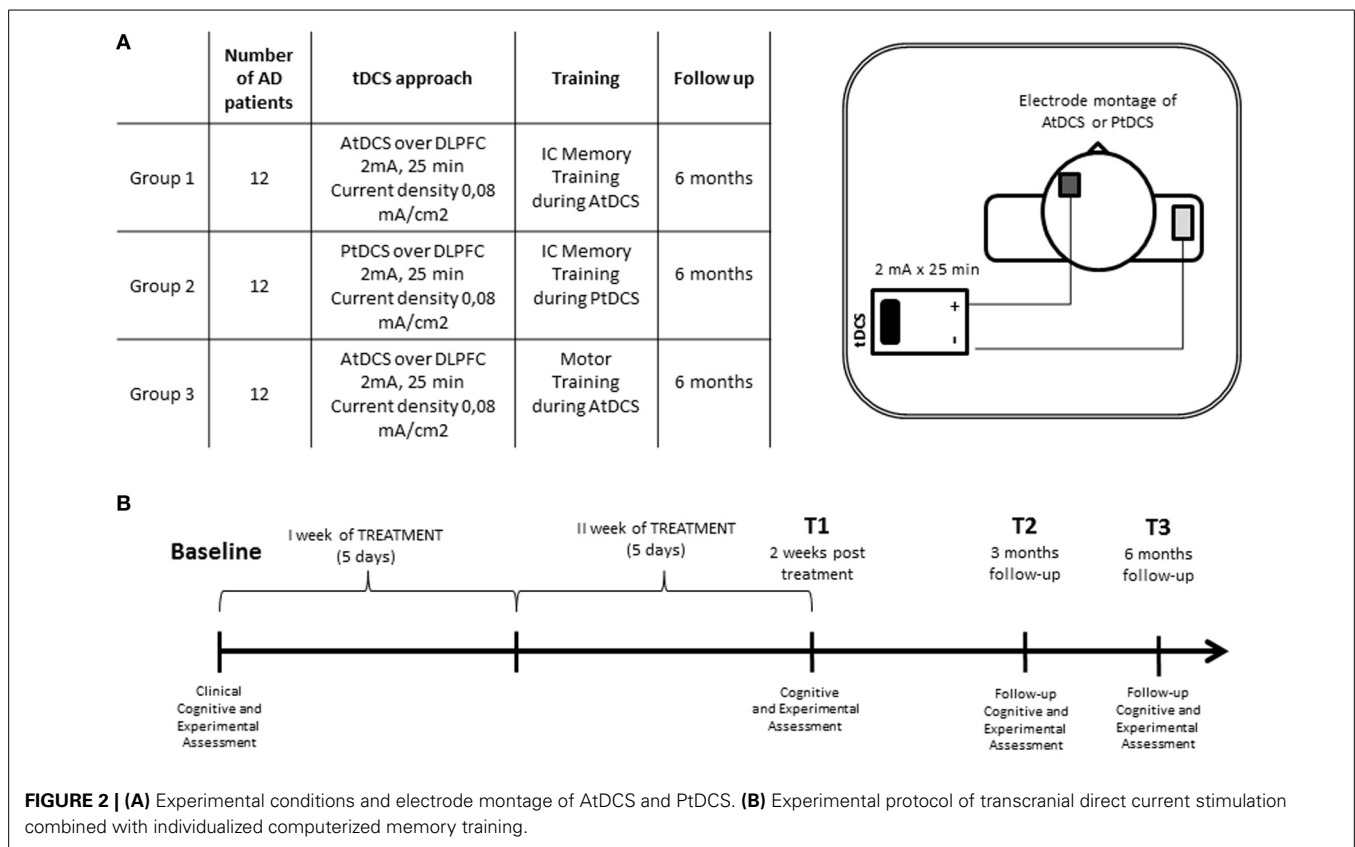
A

| | Number of AD patients | tDCS approach | Training | Follow up |
|---|---|---|---|---|
| Group 1 | 12 | AtDCS over DLPFC 2mA, 25 min Current density 0,08 mA/cm2 | IC Memory Training during AtDCS | 6 months |
| Group 2 | 12 | PtDCS over DLPFC 2mA, 25 min Current density 0,08 mA/cm2 | IC Memory Training during PtDCS | 6 months |
| Group 3 | 12 | AtDCS over DLPFC 2mA, 25 min Current density 0,08 mA/cm2 | Motor Training during AtDCS | 6 months |

Electrode montage of AtDCS or PtDCS

2 mA x 25 min

tDCS

+

-

B

Baseline

I week of TREATMENT (5 days)

II week of TREATMENT (5 days)

T1
2 weeks post treatment

T2
3 months follow-up

T3
6 months follow-up

Clinical Cognitive and Experimental Assessment

Cognitive and Experimental Assessment

Follow-up Cognitive and Experimental Assessment

Follow-up Cognitive and Experimental Assessment

FIGURE 2 | (A) Experimental conditions and electrode montage of AtDCS and PtDCS. (B) Experimental protocol of transcranial direct current stimulation combined with individualized computerized memory training.